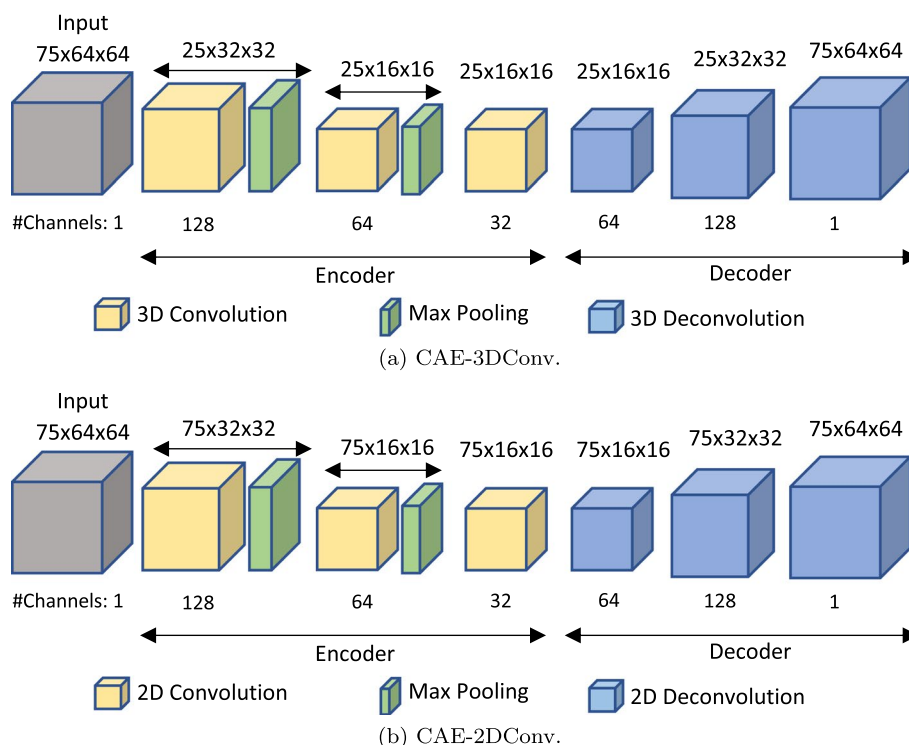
Input
75x64x64
25x32x32
25x16x16
25x16x16
25x16x16
25x32x32
75x64x64

#Channels: 1
128
64
32
64
128
1

Encoder
Decoder

3D Convolution
Max Pooling
3D Deconvolution

(a) CAE-3DConv.

Input
75x64x64
75x32x32
75x16x16
75x16x16
75x16x16
75x32x32
75x64x64

#Channels: 1
128
64
32
64
128
1

Encoder
Decoder

2D Convolution
Max Pooling
2D Deconvolution

(b) CAE-2DConv.